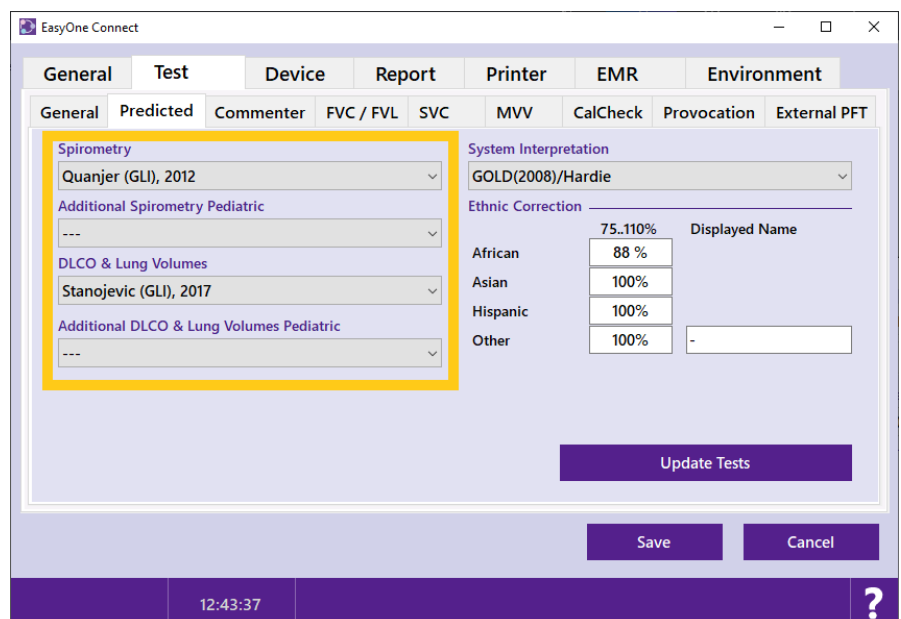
EasyOne Connect

General | Test | Device | Report | Printer | EMR | Environment

General | Predicted | Commenter | FVC / FVL | SVC | MVV | CalCheck | Provocation | External PFT

Spirometry
Quanjer (GLI), 2012
Additional Spirometry Pediatric
---
DLCO & Lung Volumes
Stanojevic (GLI), 2017
Additional DLCO & Lung Volumes Pediatric
---

System Interpretation
GOLD(2008)/Hardie
Ethnic Correction

| | 75..110% | Displayed Name |
|---|---|---|
| African | 88 % | |
| Asian | 100% | |
| Hispanic | 100% | |
| Other | 100% | - |

Update Tests

Save
Cancel

12:43:37
?